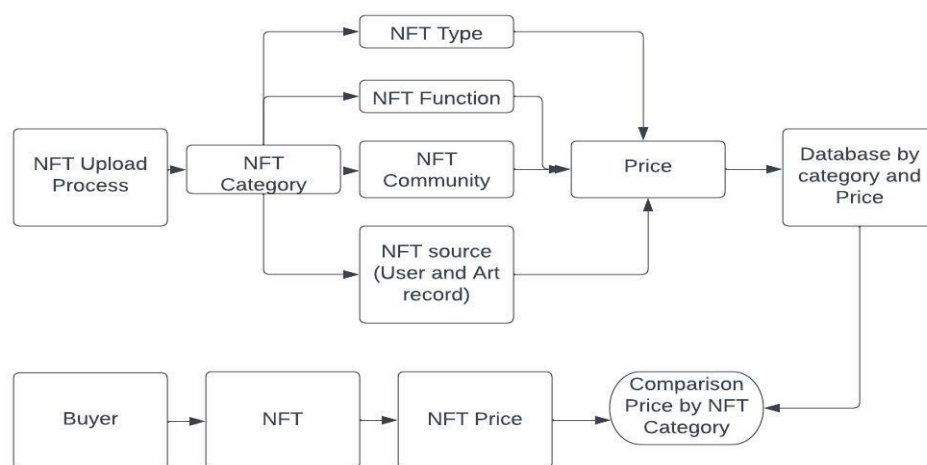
NFT Upload Process

NFT Category

NFT Type

NFT Function

NFT Community

NFT source (User and Art record)

Price

Database by category and Price

Buyer

NFT

NFT Price

Comparison Price by NFT Category